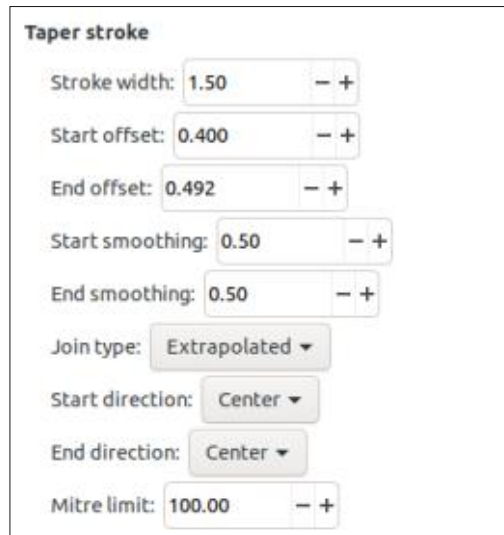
Taper stroke

Stroke width: 1.50 − +

Start offset: 0.400 − +

End offset: 0.492 − +

Start smoothing: 0.50 − +

End smoothing: 0.50 − +

Join type: Extrapolated ▾

Start direction: Center ▾

End direction: Center ▾

Mitre limit: 100.00 − +